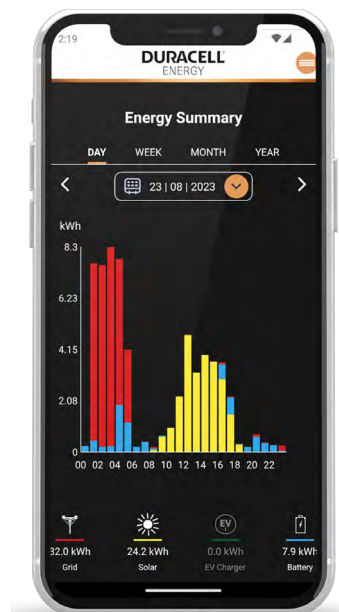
2:19

DURACELL
ENERGY

Energy Summary

DAY WEEK MONTH YEAR

23 | 08 | 2023

kWh

8.3

6.23

4.15

2.08

0

00 02 04 06 08 10 12 14 16 18 20 22

32.0 kWh
Grid

24.2 kWh
Solar

EV
0.0 kWh
EV Charger

7.9 kWh
Battery